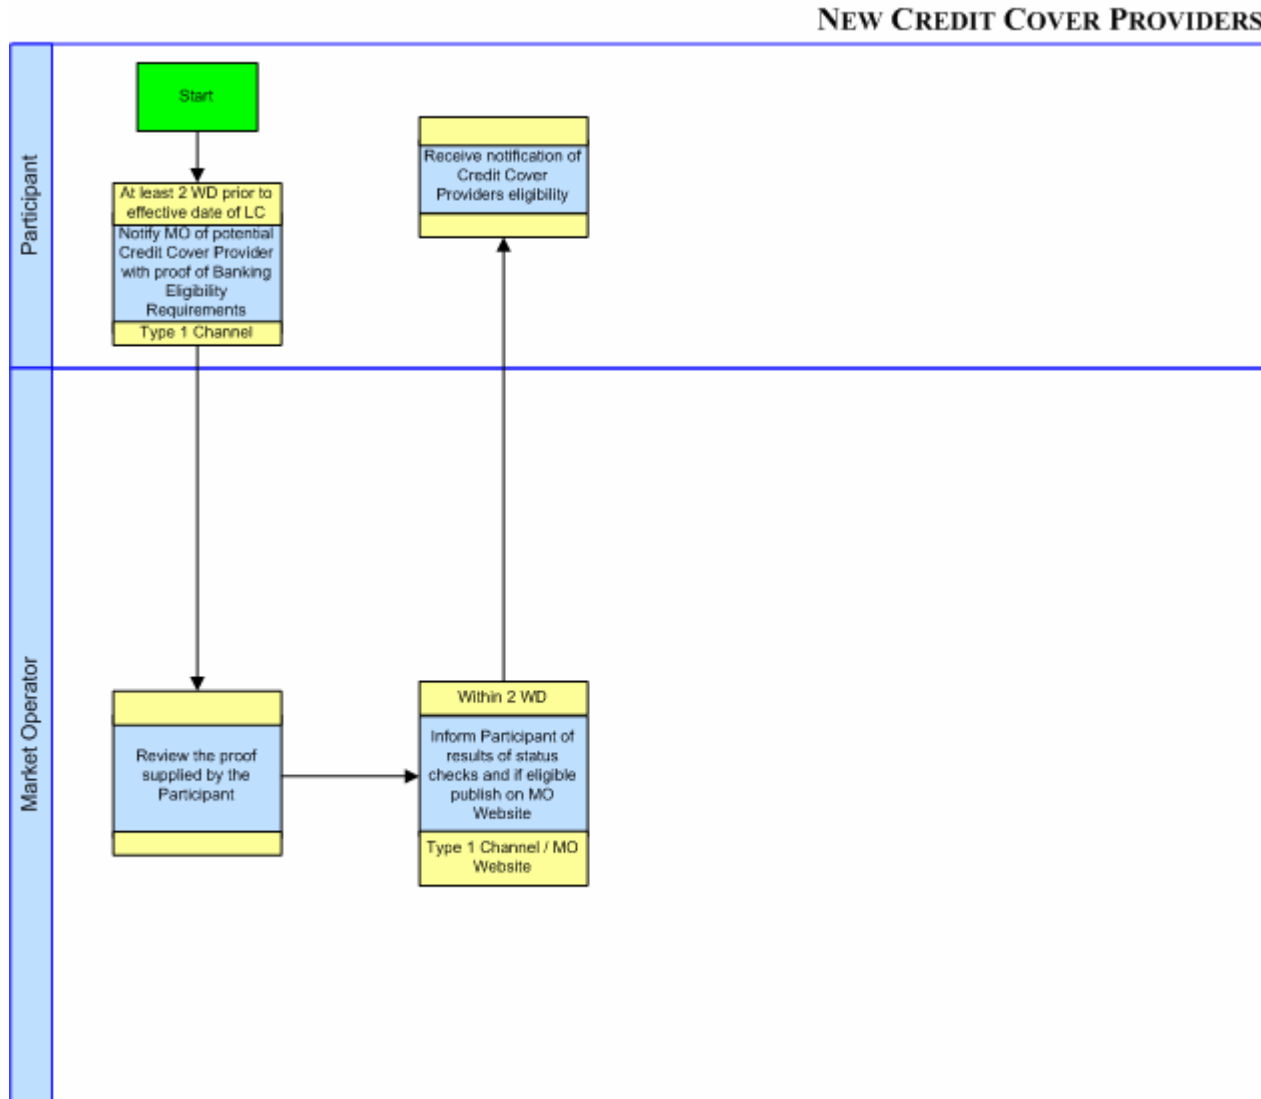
NEW CREDIT COVER PROVIDERS

Participant

Start

At least 2 WD prior to effective date of LC

Notify MO of potential Credit Cover Provider with proof of Banking Eligibility Requirements

Type 1 Channel

Receive notification of Credit Cover Providers eligibility

Market Operator

Review the proof supplied by the Participant

Within 2 WD

Inform Participant of results of status checks and if eligible publish on MO Website

Type 1 Channel / MO Website